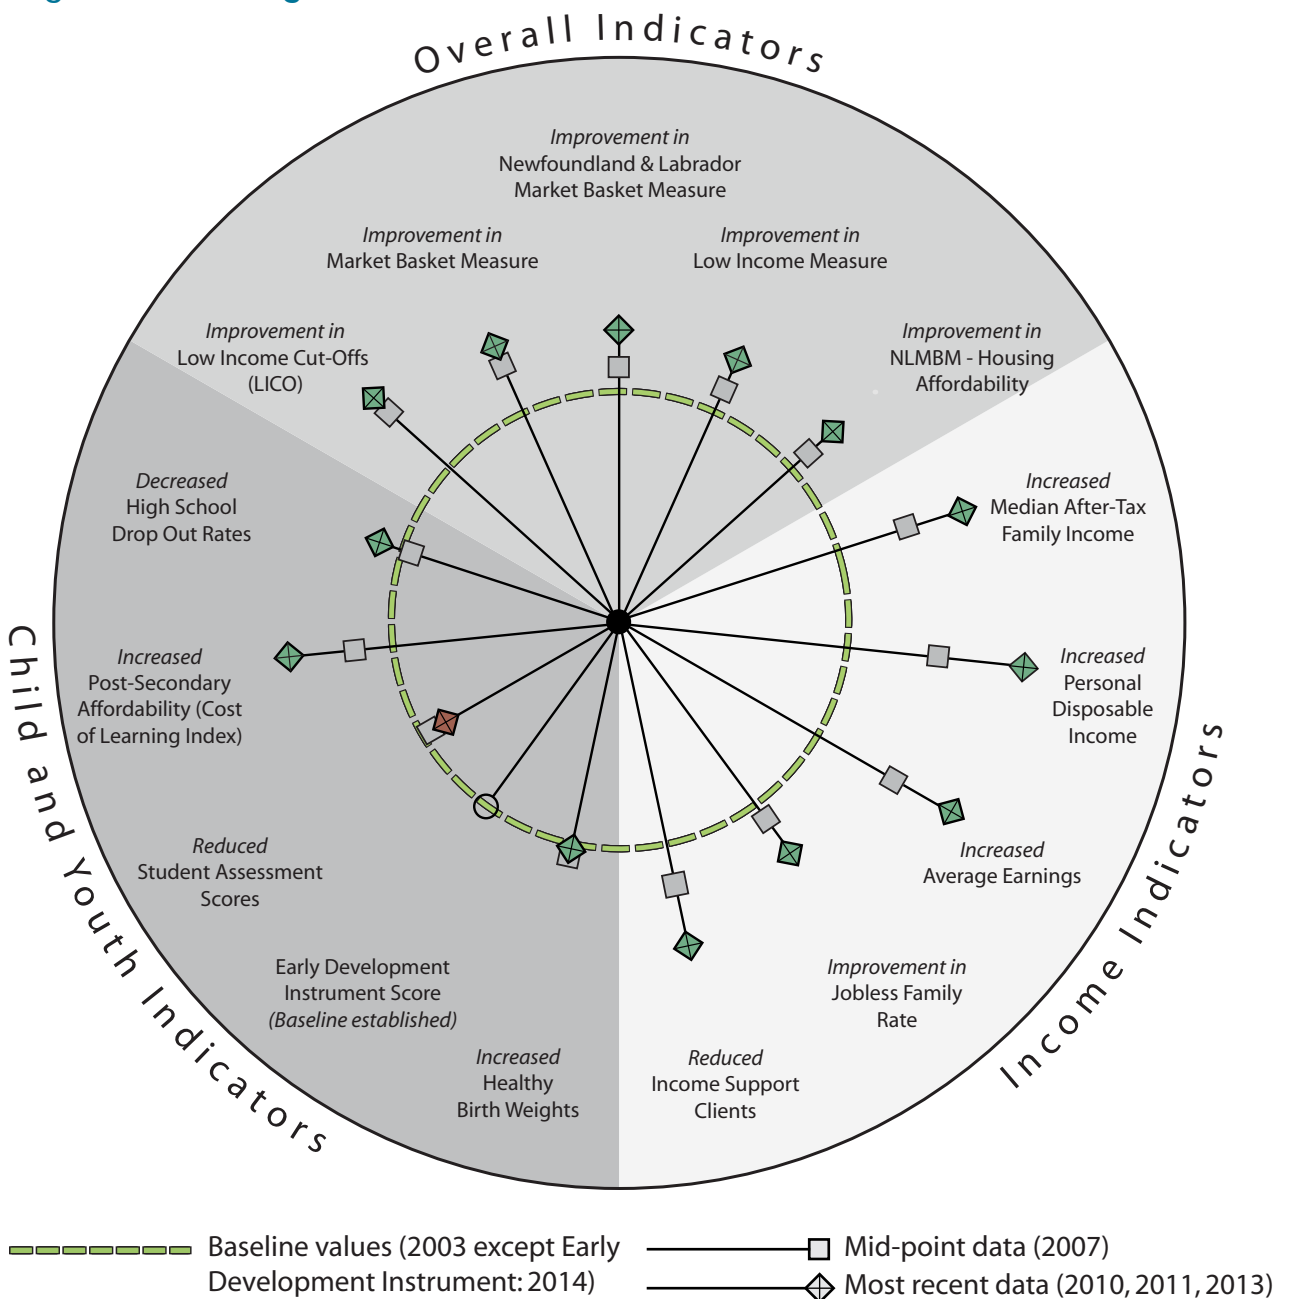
Overall Indicators

Improvement in
Newfoundland & Labrador
Market Basket Measure

Improvement in
Market Basket Measure

Improvement in
Low Income Measure

Improvement in
Low Income Cut-Offs
(LICO)

Improvement in
NLMBM - Housing
Affordability

Decreased
High School
Drop Out Rates

Increased
Median After-Tax
Family Income

Increased
Post-Secondary
Affordability (Cost
of Learning Index)

Increased
Personal
Disposable
Income

Reduced
Student Assessment
Scores

Increased
Average Earnings

Early Development
Instrument Score
(Baseline established)

Improvement in
Jobless Family
Rate

Increased
Healthy
Birth Weights

Reduced
Income Support
Clients

Child and Youth Indicators

Income Indicators

Baseline values (2003 except Early Development Instrument: 2014)

Mid-point data (2007)

Most recent data (2010, 2011, 2013)